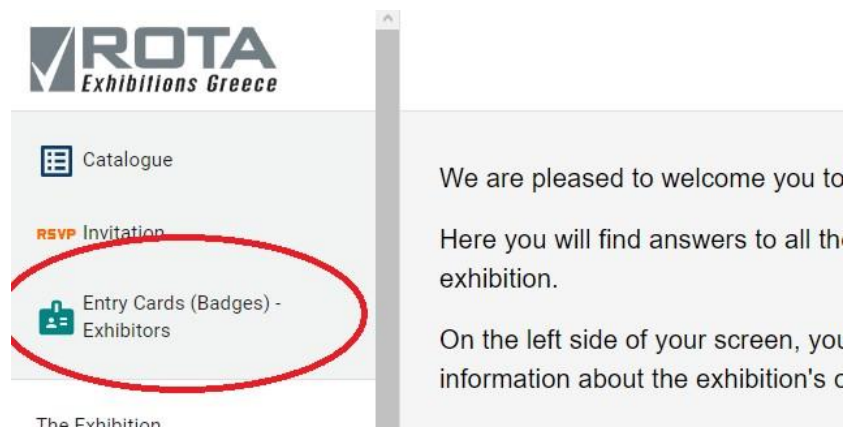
ROTA
Exhibitions Greece

Catalogue

RSVP Invitation

Entry Cards (Badges) - Exhibitors

The Exhibition

We are pleased to welcome you to

Here you will find answers to all the exhibition.

On the left side of your screen, you information about the exhibition's c